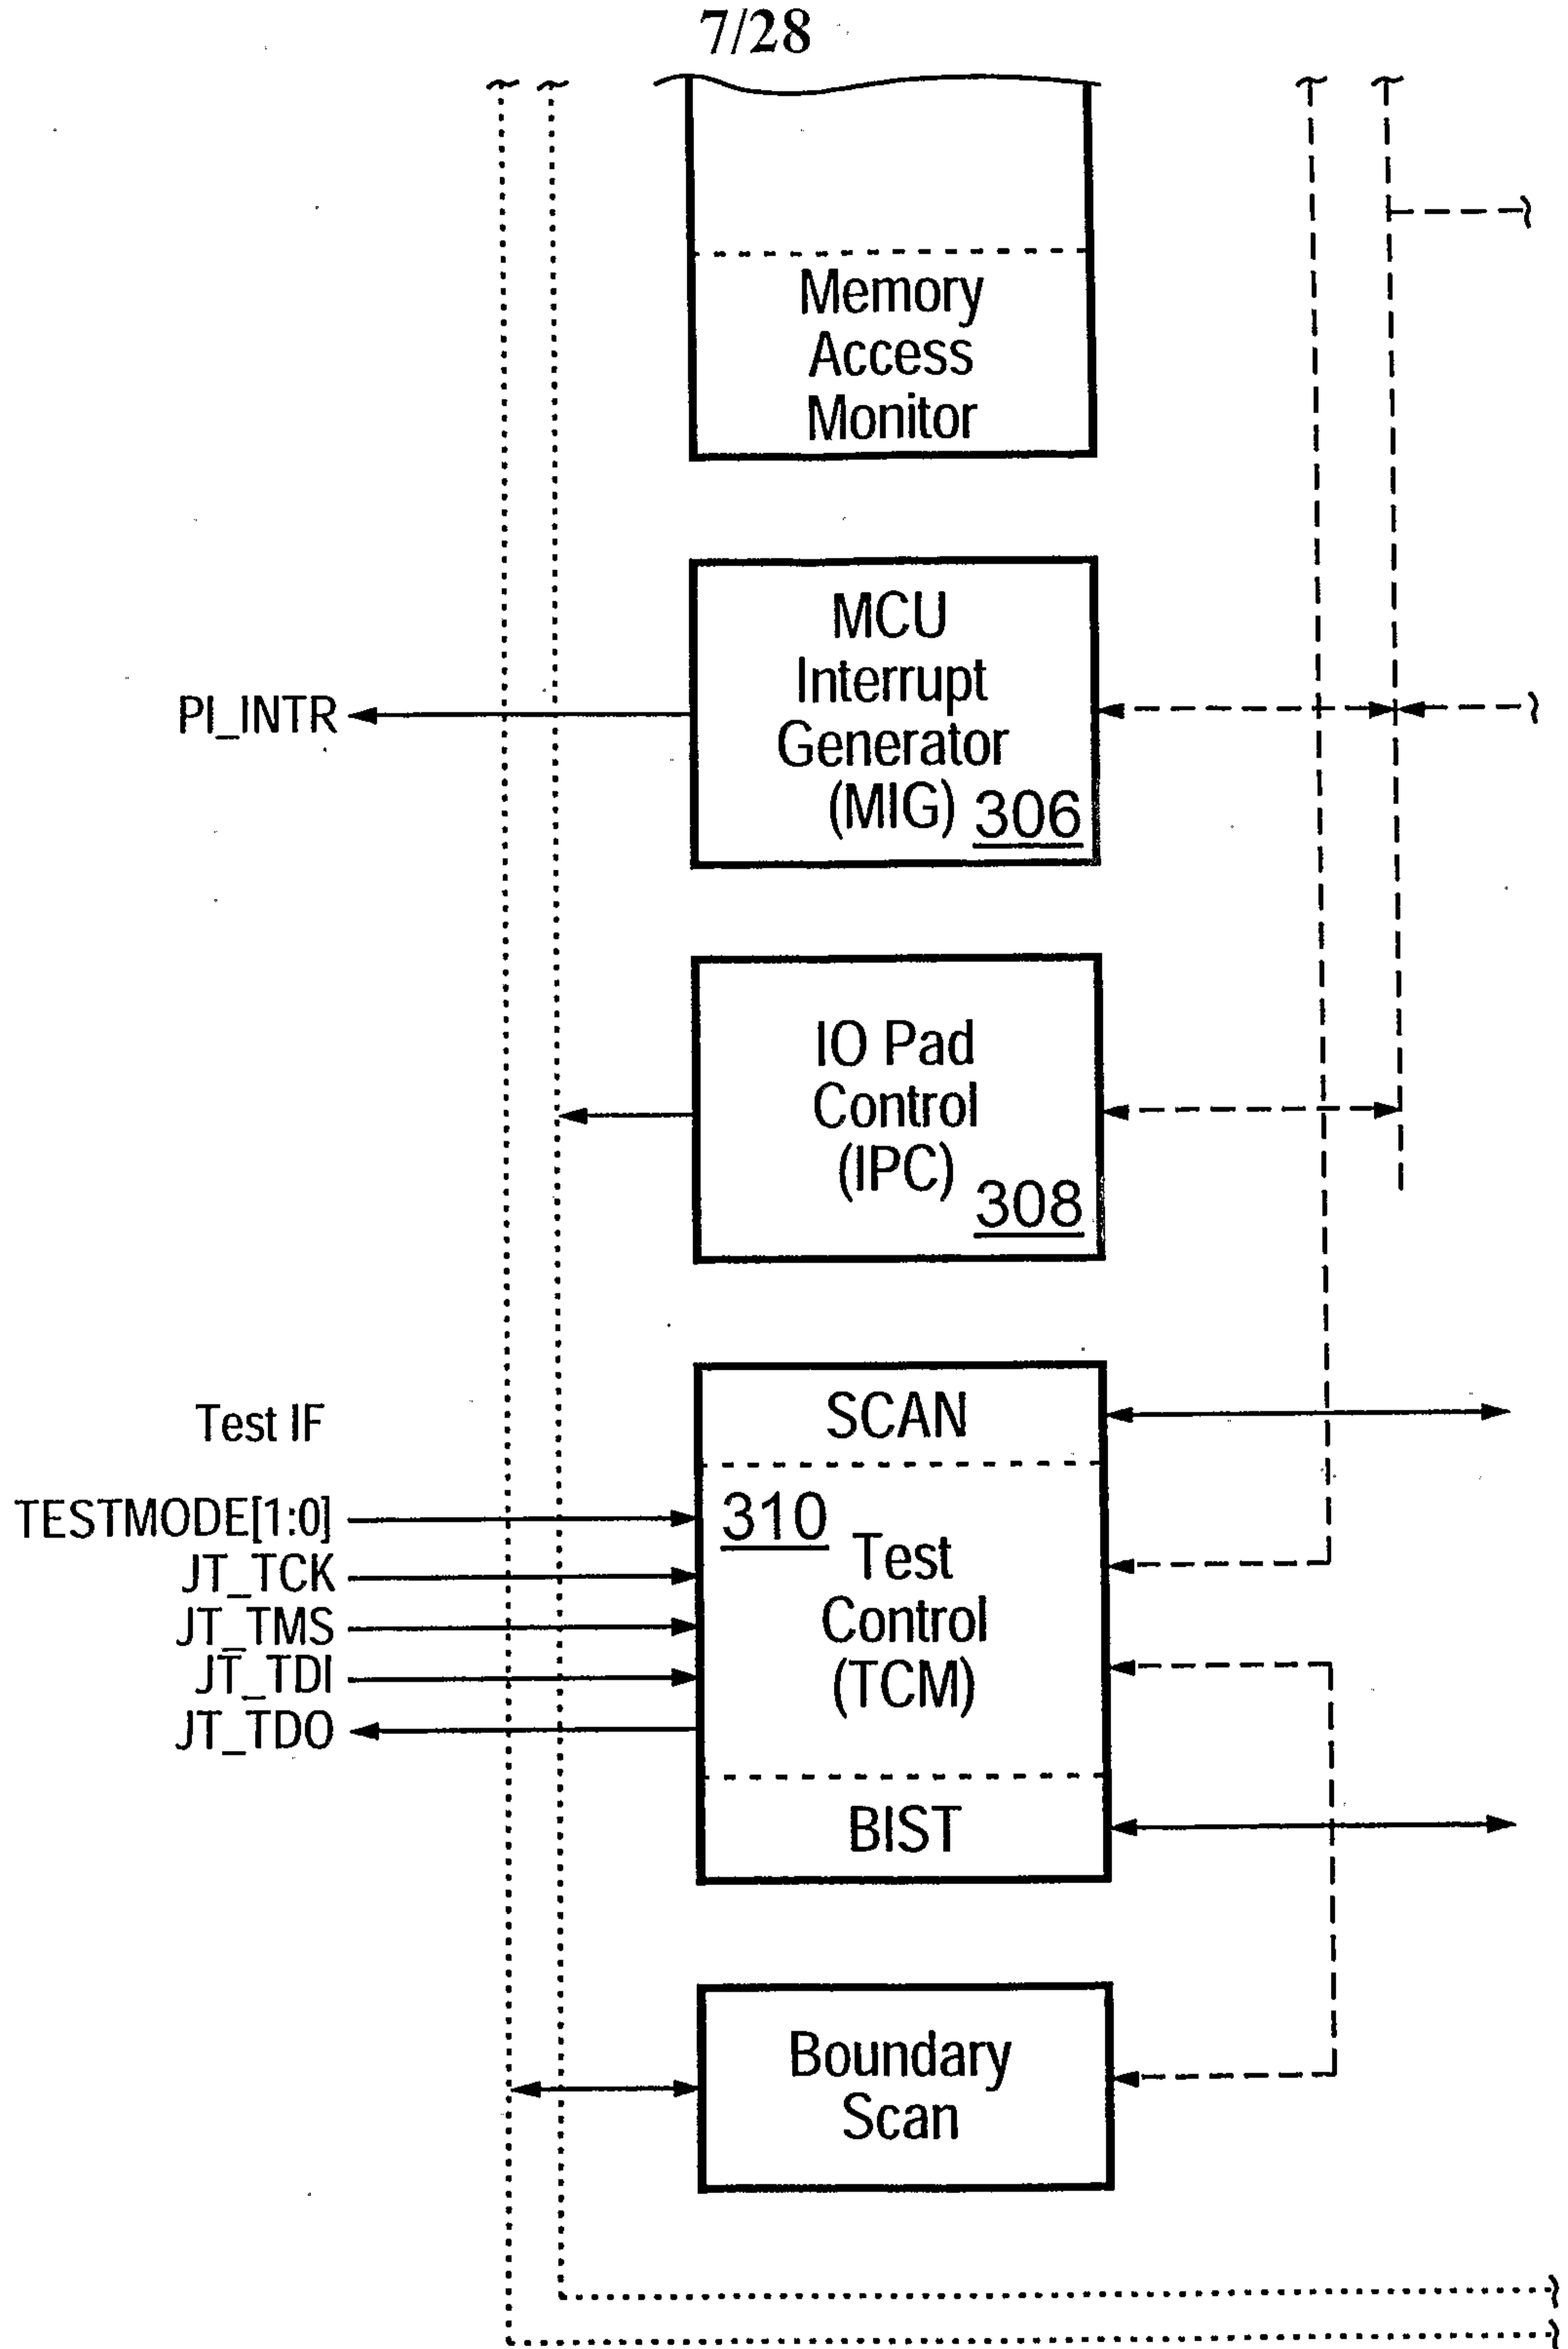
7/28

Memory Access Monitor

MCU Interrupt Generator (MIG) 306

PI_INTR

IO Pad Control (IPC) 308

Test IF

TESTMODE[1:0]
JT_TCK
JT_TMS
JT_TDI
JT_TDO

SCAN

310 Test Control (TCM)

BIST

Boundary Scan